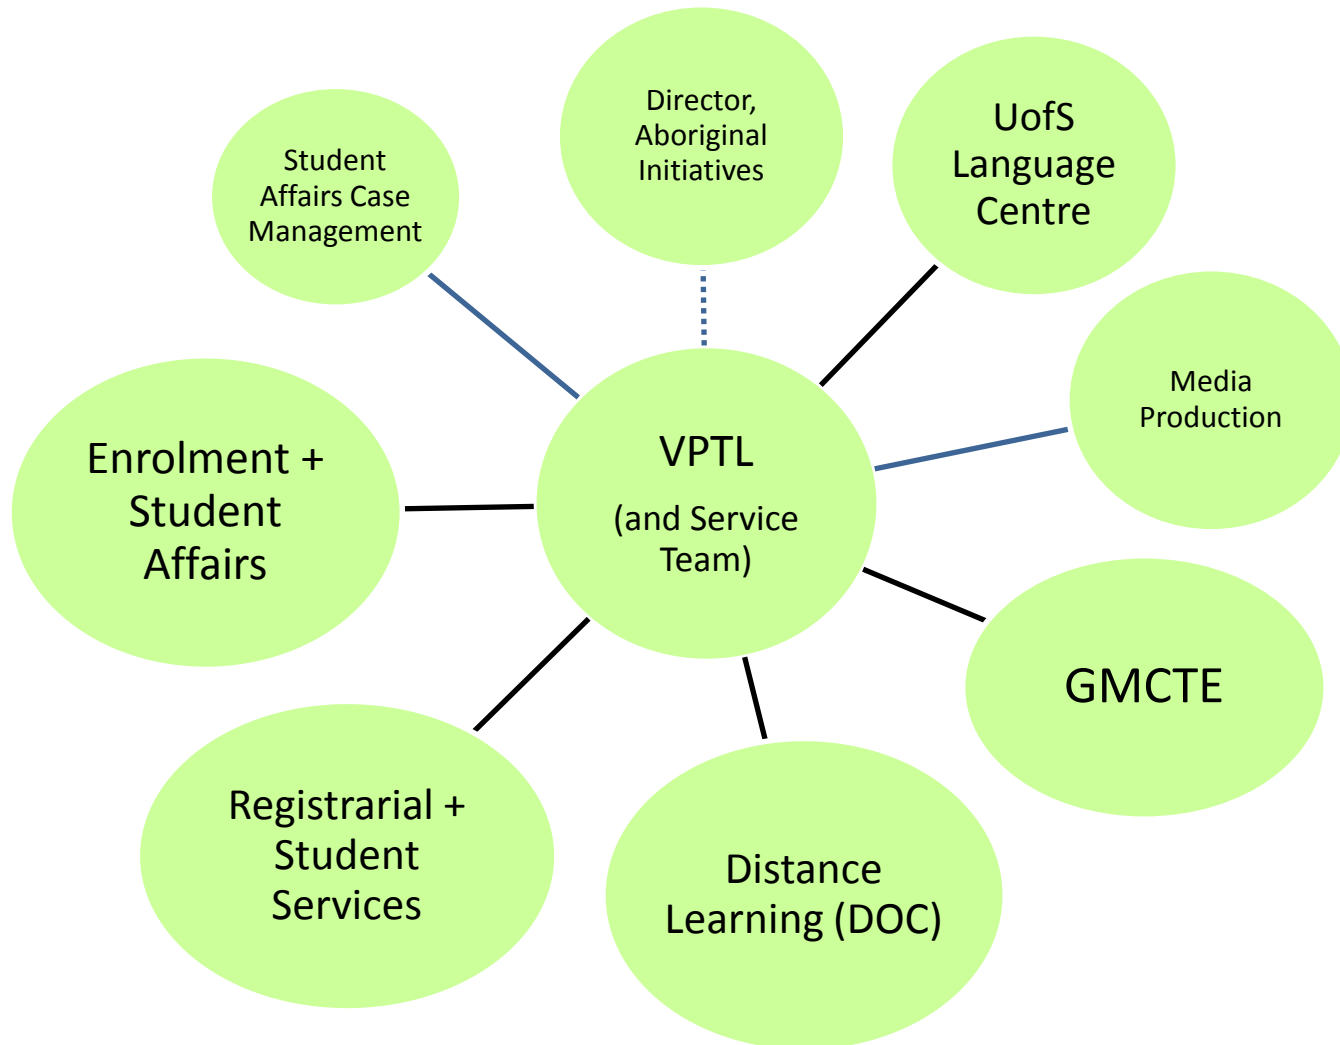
Student Affairs Case Management

Director, Aboriginal Initiatives

UofS Language Centre

Media Production

Enrolment + Student Affairs

VPTL

(and Service Team)

GMCTE

Registrarial + Student Services

Distance Learning (DOC)